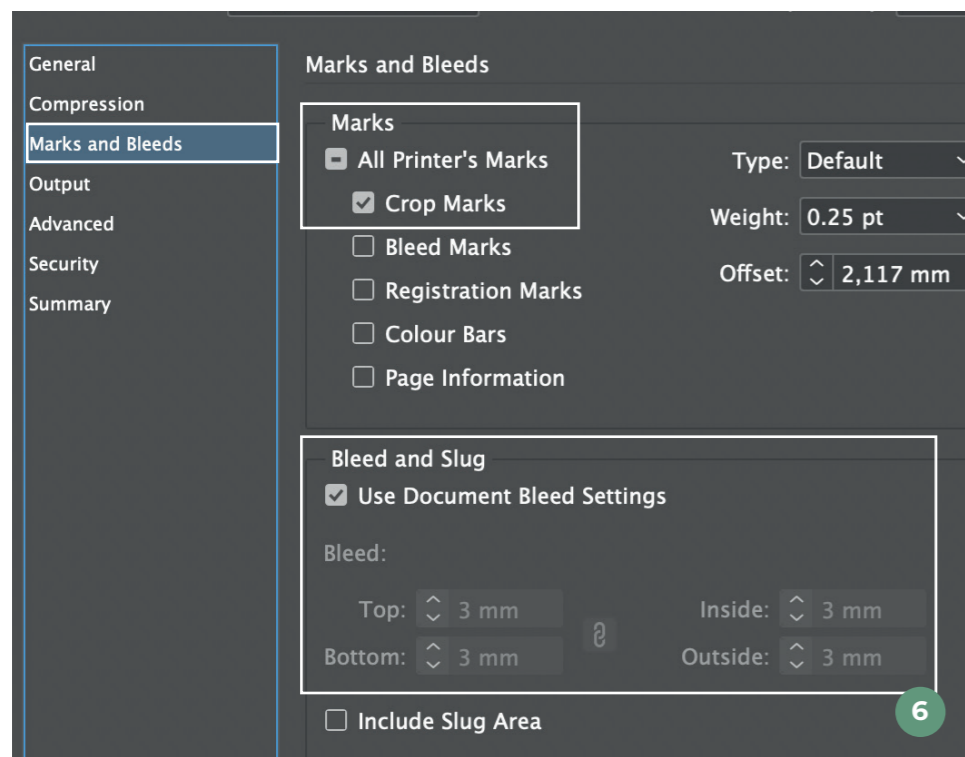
General
Compression
Marks and Bleeds
Output
Advanced
Security
Summary

Marks and Bleeds

Marks
All Printer's Marks
Crop Marks
Bleed Marks
Registration Marks
Colour Bars
Page Information

Type: Default
Weight: 0.25 pt
Offset: 2,117 mm

Bleed and Slug
Use Document Bleed Settings

Bleed:

Top: 3 mm
Bottom: 3 mm
Inside: 3 mm
Outside: 3 mm

Include Slug Area

6